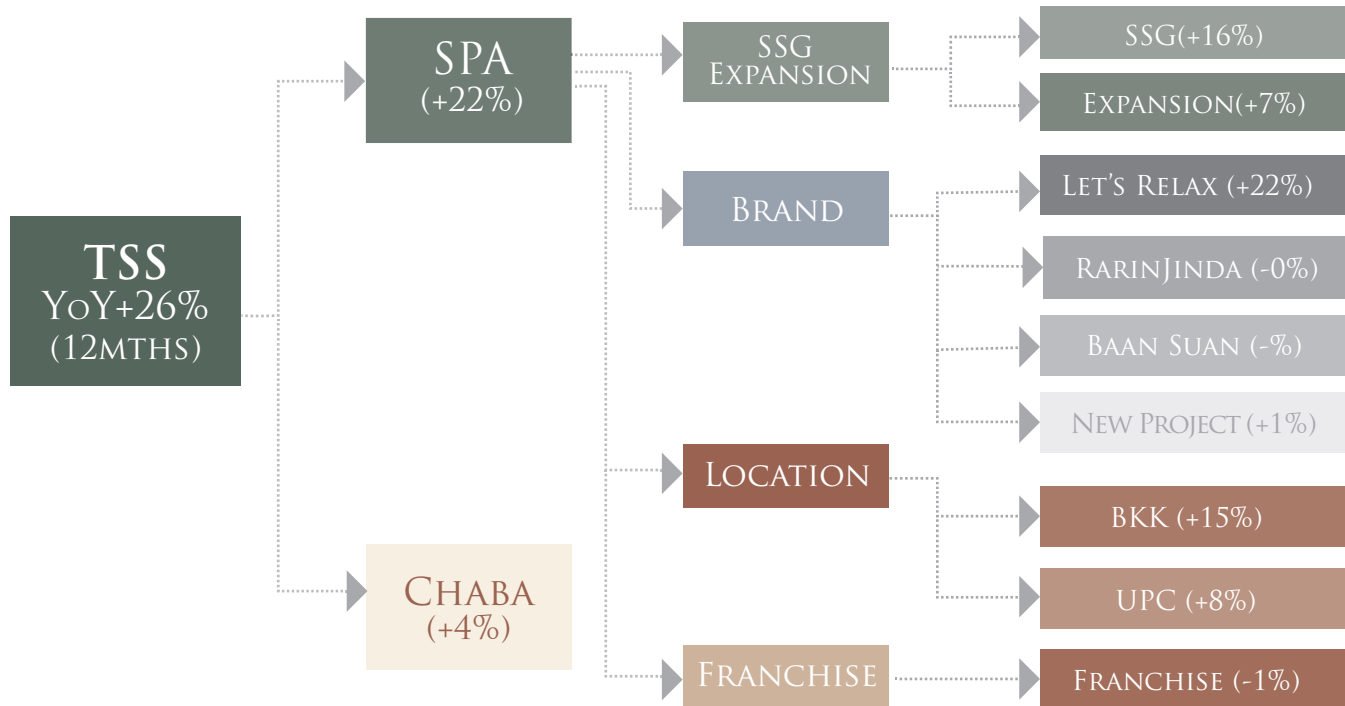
TSS
YoY+26%
(12mths)

SPA
(+22%)

Chaba
(+4%)

SSG
Expansion

Brand

Location

Franchise

SSG(+16%)

Expansion(+7%)

Let's Relax (+22%)

RarinJinda (-0%)

Baan Suan (-%)

New Project (+1%)

BKK (+15%)

UPC (+8%)

Franchise (-1%)